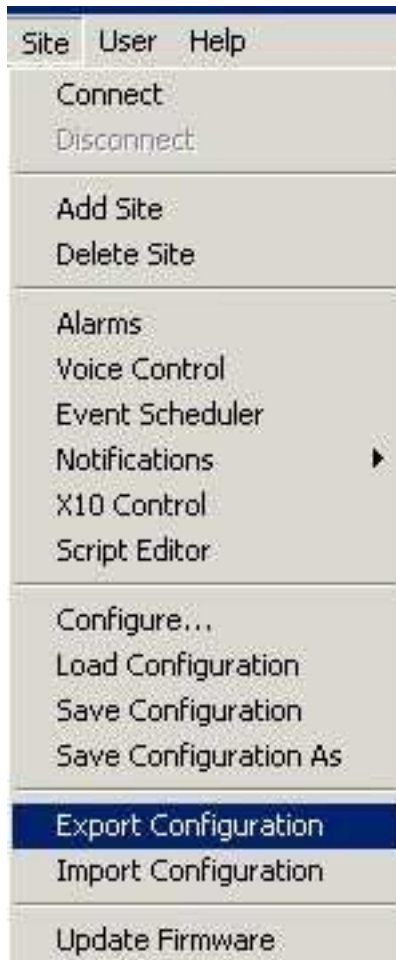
Site User Help

Connect
Disconnect

Add Site
Delete Site

Alarms
Voice Control
Event Scheduler
Notifications
X10 Control
Script Editor

Configure...
Load Configuration
Save Configuration
Save Configuration As

Export Configuration
Import Configuration

Update Firmware